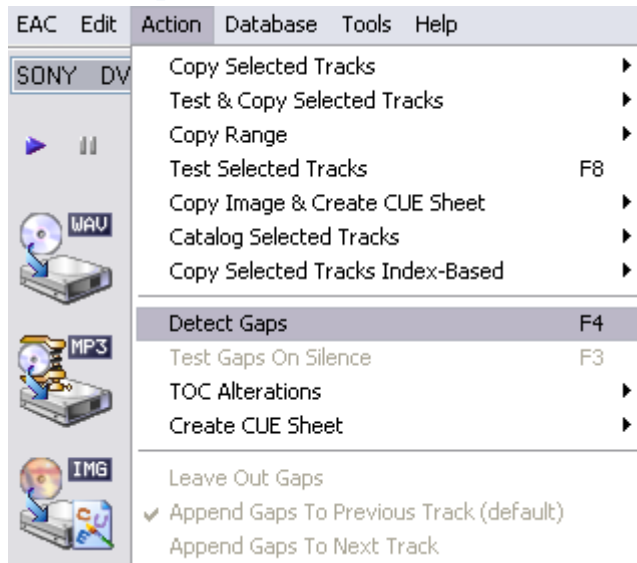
EAC Edit Action Database Tools Help

SONY DV

WAV

MP3

IMG

Copy Selected Tracks
Test & Copy Selected Tracks
Copy Range
Test Selected Tracks F8
Copy Image & Create CUE Sheet
Catalog Selected Tracks
Copy Selected Tracks Index-Based

Detect Gaps F4
Test Gaps On Silence F3
TOC Alterations
Create CUE Sheet

Leave Out Gaps
✔ Append Gaps To Previous Track (default)
Append Gaps To Next Track